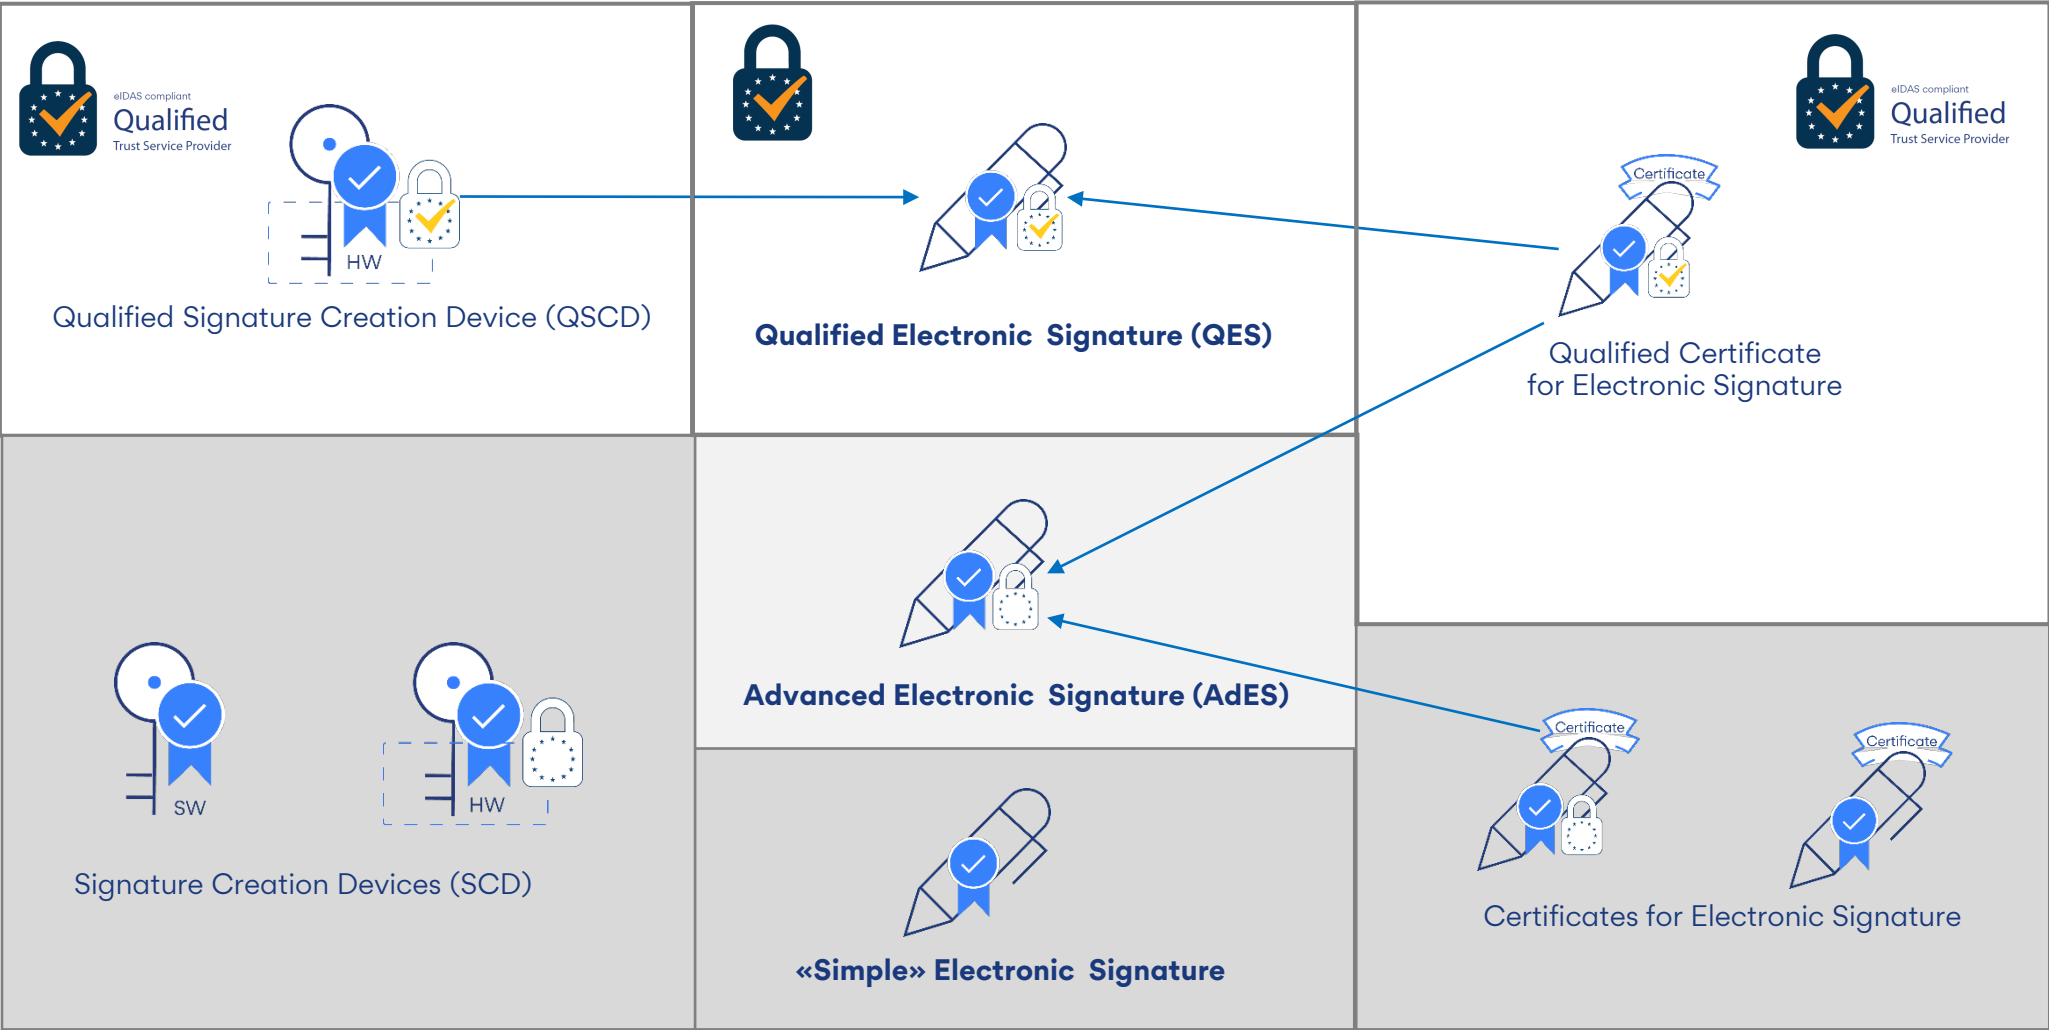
eIDAS compliant
Qualified
Trust Service Provider

HW

Qualified Signature Creation Device (QSCD)

Qualified Electronic Signature (QES)

eIDAS compliant
Qualified
Trust Service Provider

Certificate

Qualified Certificate for Electronic Signature

Advanced Electronic Signature (AdES)

SW

HW

Signature Creation Devices (SCD)

«Simple» Electronic Signature

Certificate

Certificate

Certificates for Electronic Signature